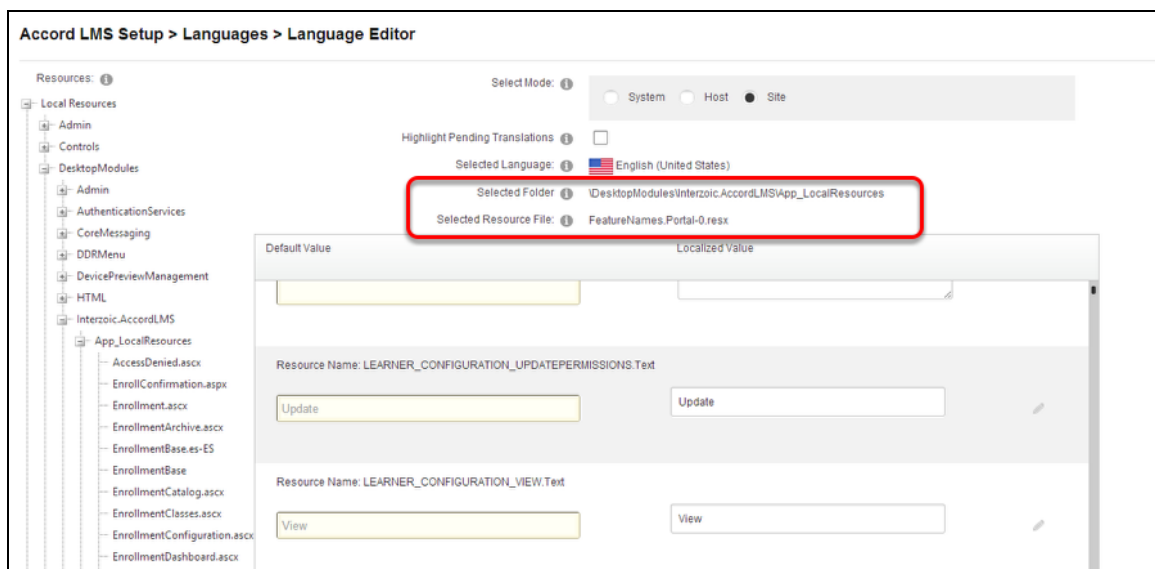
Accord LMS Setup > Languages > Language Editor

Resources:

Local Resources
Admin
Controls
DesktopModules
Admin
AuthenticationServices
CoreMessaging
DDRMenu
DevicePreviewManagement
HTML
Interzoic.AccordLMS
App_LocalResources
AccessDenied.ascx
EnrollConfirmation.aspx
Enrollment.ascx
EnrollmentArchive.ascx
EnrollmentBase.es-ES
EnrollmentBase
EnrollmentCatalog.ascx
EnrollmentClasses.ascx
EnrollmentConfiguration.ascx
EnrollmentDashboard.ascx

Select Mode: System Host Site

Highlight Pending Translations

Selected Language: English (United States)

Selected Folder \DesktopModules\Interzoic.AccordLMS\App_LocalResources

Selected Resource File: FeatureNames.Portal-0.resx

| Default Value | Localized Value |
|---|---|

Resource Name: LEARNER_CONFIGURATION_UPDATEPERMISSIONS.Text

Update

Update

Resource Name: LEARNER_CONFIGURATION_VIEW.Text

View

View